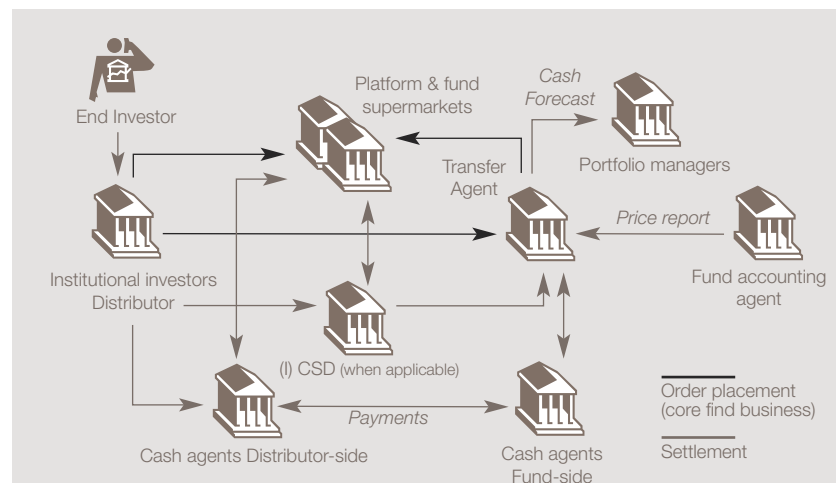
End Investor

Platform & fund supermarkets

Cash Forecast

Portfolio managers

Transfer Agent

Price report

Institutional investors Distributor

Fund accounting agent

(I) CSD (when applicable)

Payments

Cash agents Distributor-side

Cash agents Fund-side

Order placement (core find business)

Settlement